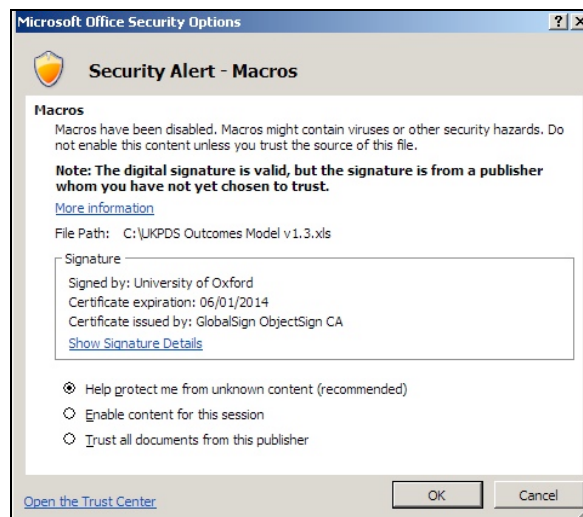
Microsoft Office Security Options

?

Security Alert - Macros

Macros

Macros have been disabled. Macros might contain viruses or other security hazards. Do not enable this content unless you trust the source of this file.

Note: The digital signature is valid, but the signature is from a publisher whom you have not yet chosen to trust.

More information

File Path: C:\UKPDS Outcomes Model v1.3.xls

Signature

Signed by: University of Oxford
Certificate expiration: 06/01/2014
Certificate issued by: GlobalSign ObjectSign CA

Show Signature Details

Help protect me from unknown content (recommended)

Enable content for this session

Trust all documents from this publisher

Open the Trust Center

OK

Cancel